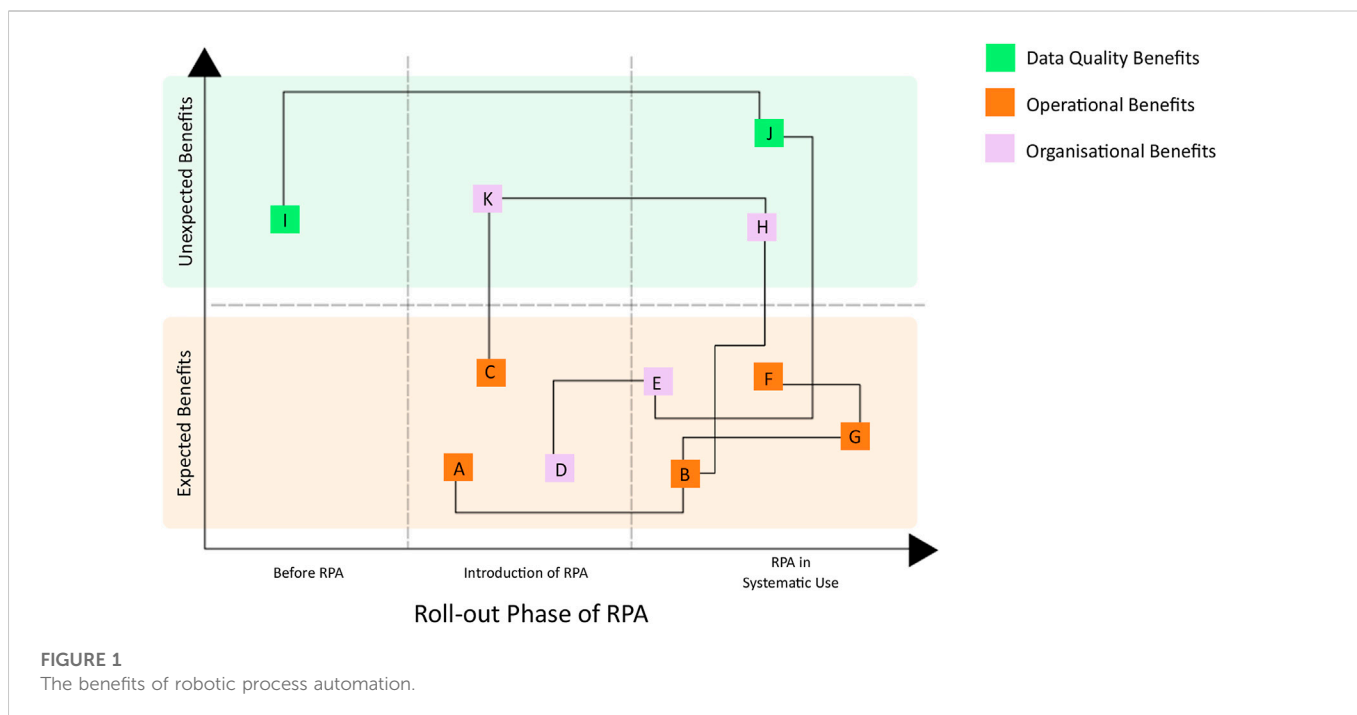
Data Quality Benefits
Operational Benefits
Organisational Benefits

Unexpected Benefits
Expected Benefits

J
K
I
H
C
E
F
G
A
D
B

Before RPA
Introduction of RPA
RPA in Systematic Use

Roll-out Phase of RPA

FIGURE 1
The benefits of robotic process automation.